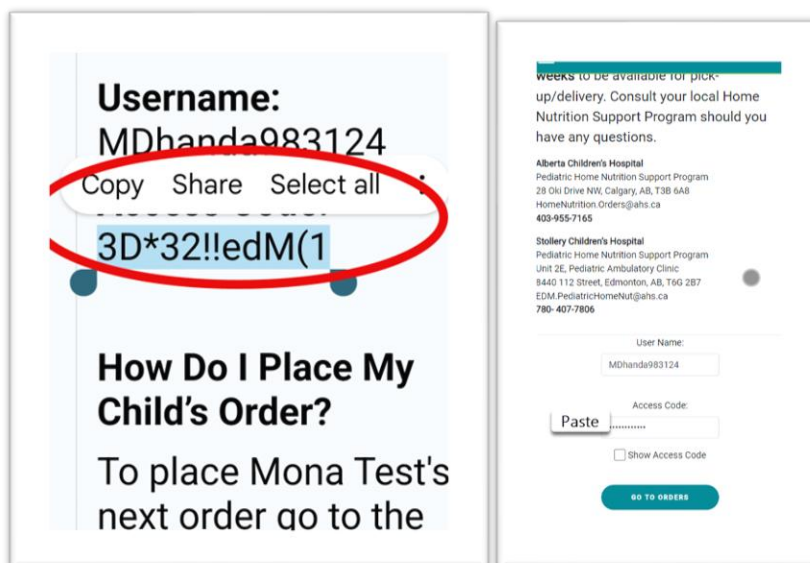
Username:
MDhanda983124

Copy Share Select all

3D*32!!edM(1

How Do I Place My Child's Order?

To place Mona Test's next order go to the

weeks to be available for pick-up/delivery. Consult your local Home Nutrition Support Program should you have any questions.

Alberta Children's Hospital
Pediatric Home Nutrition Support Program
28 Oki Drive NW, Calgary, AB, T3B 6A8
HomeNutrition.Orders@ahs.ca
403-955-7165

Stollery Children's Hospital
Pediatric Home Nutrition Support Program
Unit 2E, Pediatric Ambulatory Clinic
8440 112 Street, Edmonton, AB, T6G 2B7
EDM.PediatricHomeNut@ahs.ca
780- 407-7806

User Name:
MDhanda983124

Access Code:
Paste ..........

Show Access Code

GO TO ORDERS